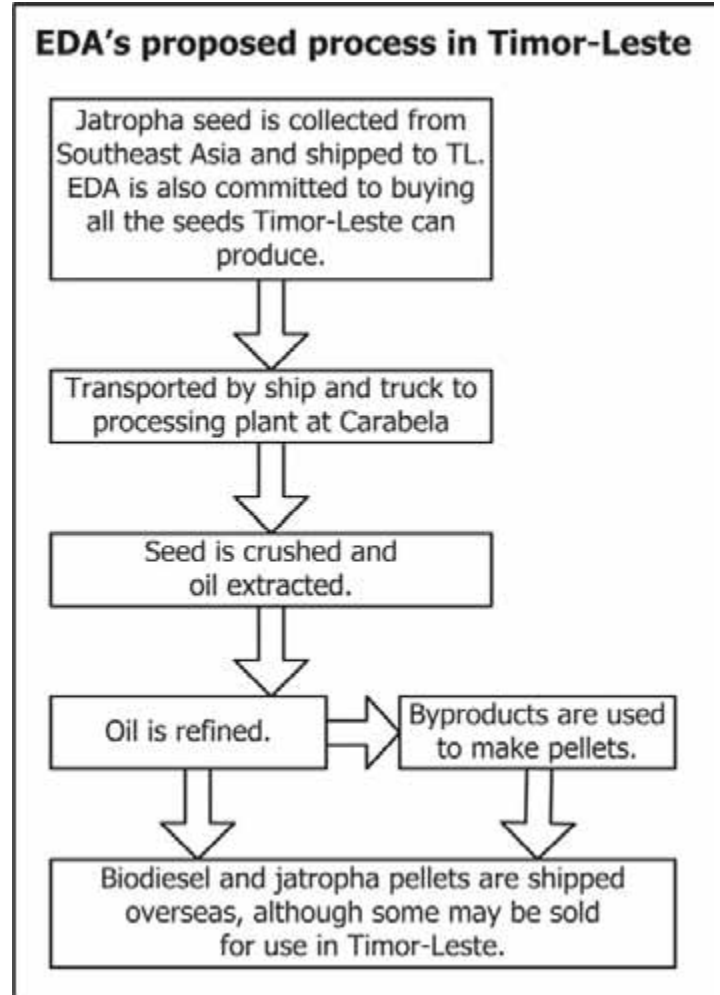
EDA's proposed process in Timor-Leste

Jatropha seed is collected from Southeast Asia and shipped to TL. EDA is also committed to buying all the seeds Timor-Leste can produce.

Transported by ship and truck to processing plant at Carabela

Seed is crushed and oil extracted.

Oil is refined.

Byproducts are used to make pellets.

Biodiesel and jatropha pellets are shipped overseas, although some may be sold for use in Timor-Leste.